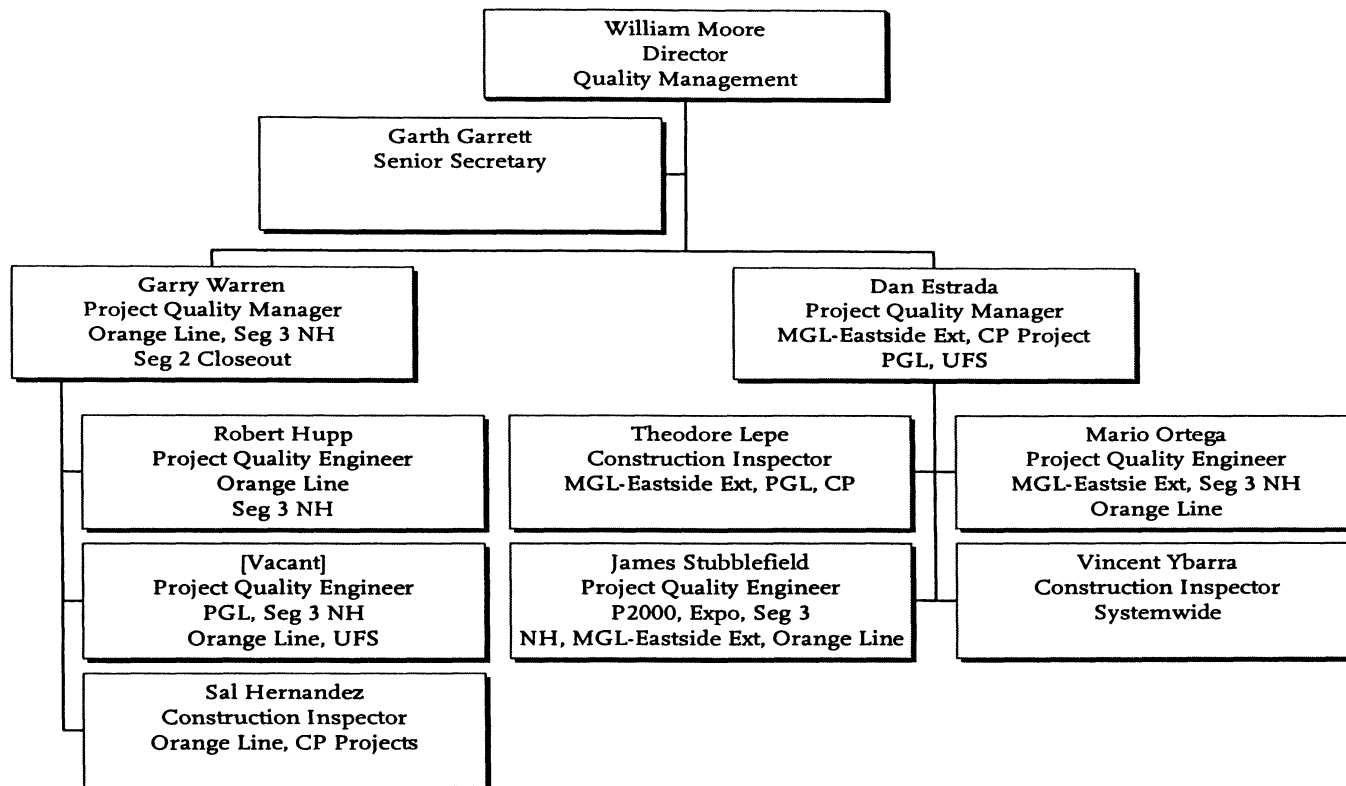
William Moore
Director
Quality Management

Garth Garrett
Senior Secretary

Garry Warren
Project Quality Manager
Orange Line, Seg 3 NH
Seg 2 Closeout

Dan Estrada
Project Quality Manager
MGL-Eastside Ext, CP Project
PGL, UFS

Robert Hupp
Project Quality Engineer
Orange Line
Seg 3 NH

[Vacant]
Project Quality Engineer
PGL, Seg 3 NH
Orange Line, UFS

Sal Hernandez
Construction Inspector
Orange Line, CP Projects

Theodore Lepe
Construction Inspector
MGL-Eastside Ext, PGL, CP

Mario Ortega
Project Quality Engineer
MGL-Eastsie Ext, Seg 3 NH
Orange Line

James Stubblefield
Project Quality Engineer
P2000, Expo, Seg 3
NH, MGL-Eastside Ext, Orange Line

Vincent Ybarra
Construction Inspector
Systemwide